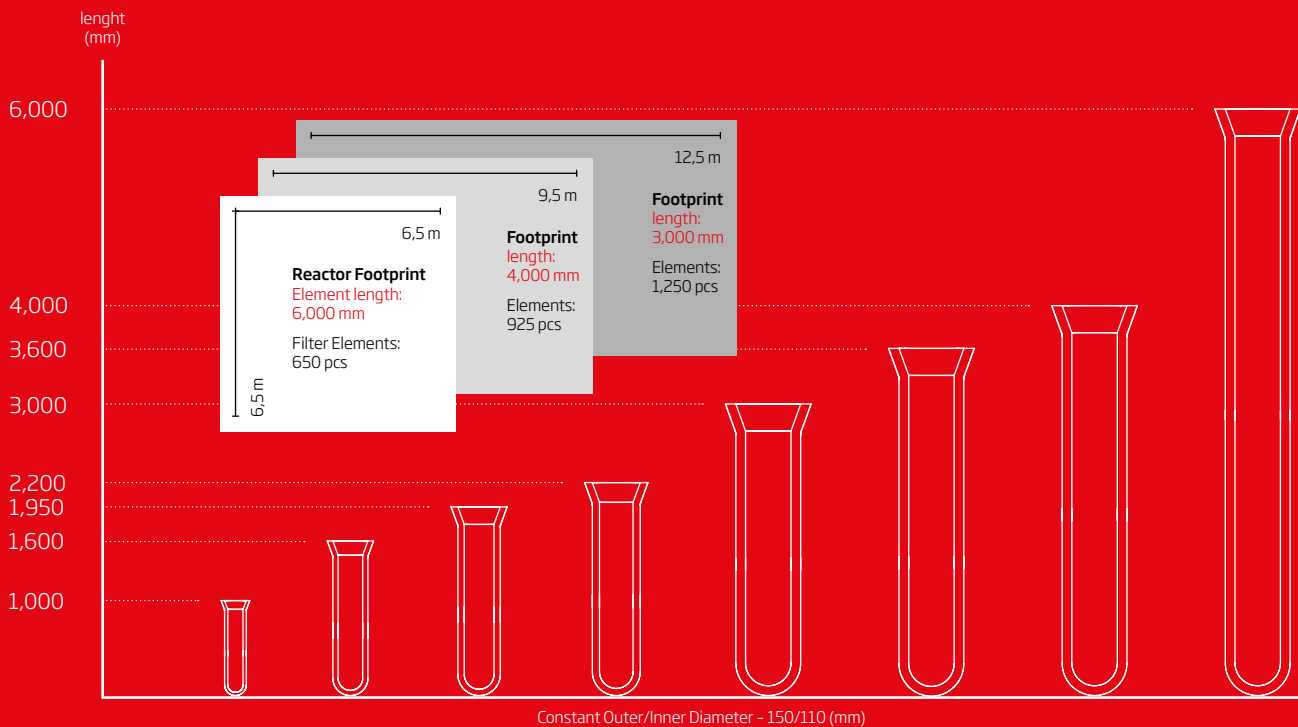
lenght
(mm)

6,000

4,000

3,600

3,000

2,200

1,950

1,600

1,000

12,5 m

9,5 m

6,5 m

6,5 m

Reactor Footprint
Element length:
6,000 mm

Filter Elements:
650 pcs

Footprint
length:
4,000 mm

Elements:
925 pcs

Footprint
length:
3,000 mm

Elements:
1,250 pcs

Constant Outer/Inner Diameter - 150/110 (mm)